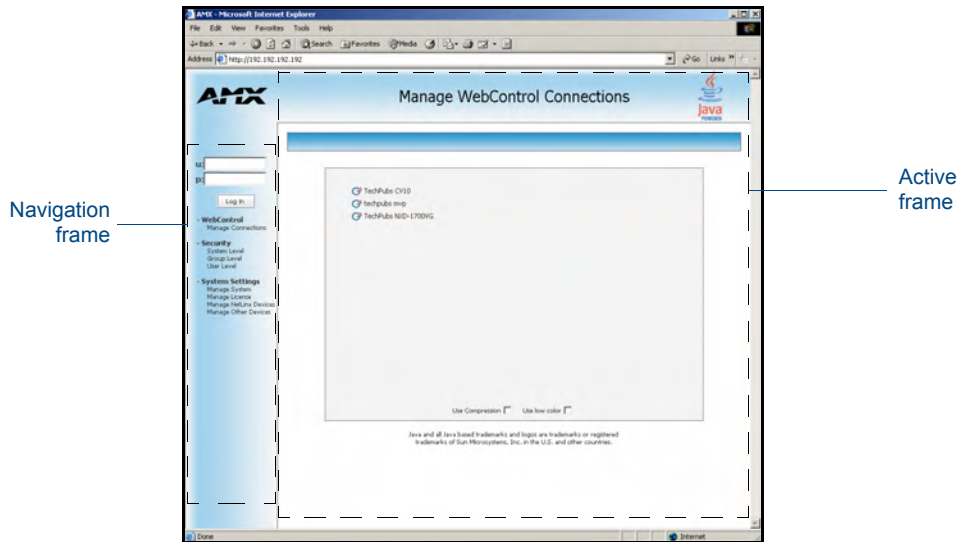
AMX - Microsoft Internet Explorer

File Edit View Favorites Tools Help

Back Search Favorites Media

Address http://192.192.192.192

Go Links

AMX

Manage WebControl Connections

Java POWERED

u:

p:

Log In

- WebControl
Manage Connections

- Security
System Level
Group Level
User Level

- System Settings
Manage System
Manage License
Manage NetLinx Devices
Manage Other Devices

TechPubs CV10
techpubs mvp
TechPubs NXD-1700VG

Use Compression Use low color

Java and all Java based trademarks and logos are trademarks or registered trademarks of Sun Microsystems, Inc. in the U.S. and other countries.

Done

Internet

Navigation frame

Active frame